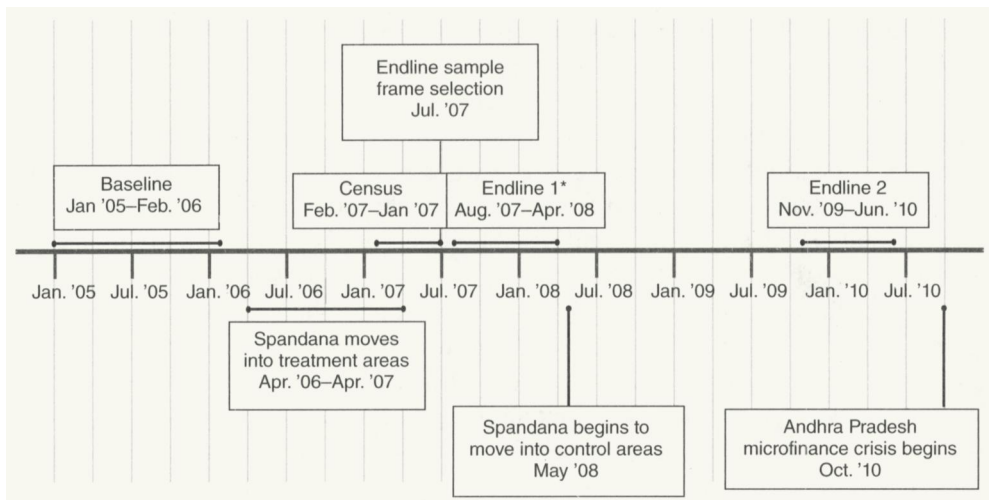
Endline sample frame selection Jul. '07

Baseline Jan '05–Feb. '06

Census Feb. '07–Jan '07

Endline 1* Aug. '07–Apr. '08

Endline 2 Nov. '09–Jun. '10

Jan. '05 Jul. '05 Jan. '06 Jul. '06 Jan. '07 Jul. '07 Jan. '08 Jul. '08 Jan. '09 Jul. '09 Jan. '10 Jul. '10

Spandana moves into treatment areas Apr. '06–Apr. '07

Spandana begins to move into control areas May '08

Andhra Pradesh microfinance crisis begins Oct. '10